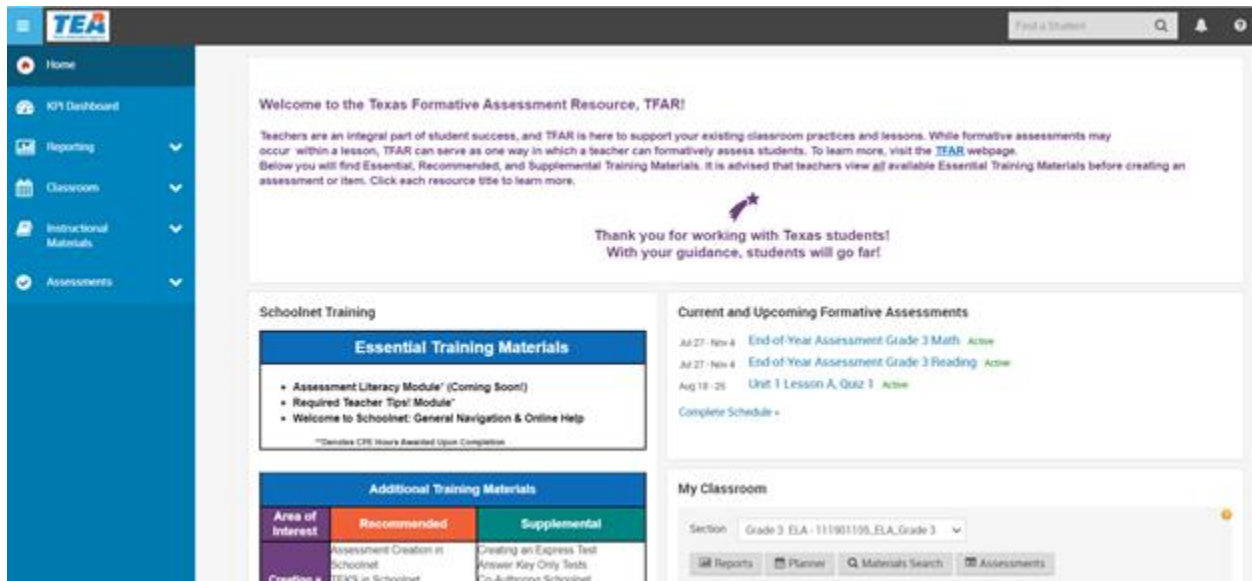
TEA

Find a Student

Home

KPI Dashboard

Reporting

Classroom

Instructional Materials

Assessments

Welcome to the Texas Formative Assessment Resource, TFAR!

Teachers are an integral part of student success, and TFAR is here to support your existing classroom practices and lessons. While formative assessments may occur within a lesson, TFAR can serve as one way in which a teacher can formatively assess students. To learn more, visit the TFAR webpage.
Below you will find Essential, Recommended, and Supplemental Training Materials. It is advised that teachers view all available Essential Training Materials before creating an assessment or item. Click each resource title to learn more.

Thank you for working with Texas students!
With your guidance, students will go far!

Schoolnet Training

Essential Training Materials

• Assessment Literacy Module* (Coming Soon!)
• Required Teacher Tips! Module*
• Welcome to Schoolnet: General Navigation & Online Help

*Denotes CPE Hours Awarded Upon Completion

Additional Training Materials

| Area of Interest | Recommended | Supplemental |
|---|---|---|
| Creating a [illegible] | Assessment Creation in Schoolnet<br>TEKS in Schoolnet | Creating an Express Test<br>Answer Key Only Tests<br>Co-Authoring Schoolnet |

Current and Upcoming Formative Assessments

Jul 27 - Nov 4 End-of-Year Assessment Grade 3 Math Active
Jul 27 - Nov 4 End-of-Year Assessment Grade 3 Reading Active
Aug 18 - 25 Unit 1 Lesson A, Quiz 1 Active

Complete Schedule »

My Classroom

Section Grade 3 ELA - 111901105_ELA_Grade 3

Reports Planner Materials Search Assessments